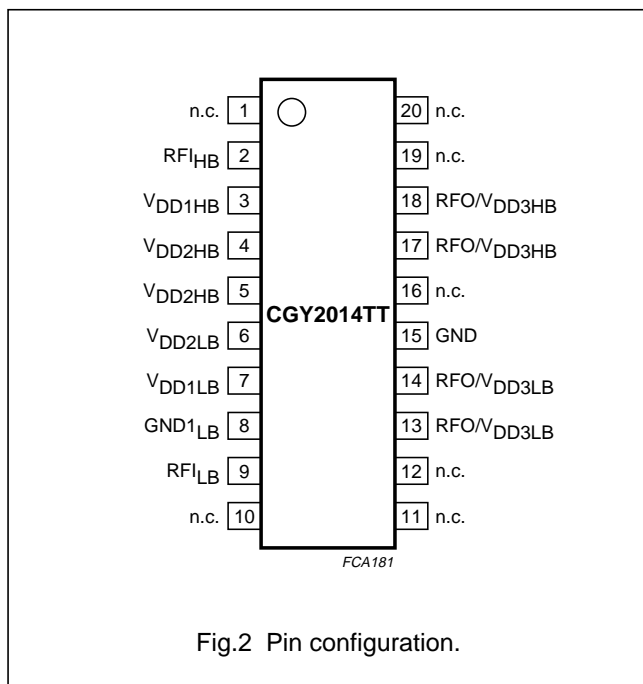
n.c. 1
$RFI_{HB}$ 2
$V_{DD1HB}$ 3
$V_{DD2HB}$ 4
$V_{DD2HB}$ 5
$V_{DD2LB}$ 6
$V_{DD1LB}$ 7
$GND1_{LB}$ 8
$RFI_{LB}$ 9
n.c. 10

CGY2014TT

20 n.c.
19 n.c.
18 $RFO/V_{DD3HB}$
17 $RFO/V_{DD3HB}$
16 n.c.
15 GND
14 $RFO/V_{DD3LB}$
13 $RFO/V_{DD3LB}$
12 n.c.
11 n.c.

FCA181

Fig.2 Pin configuration.